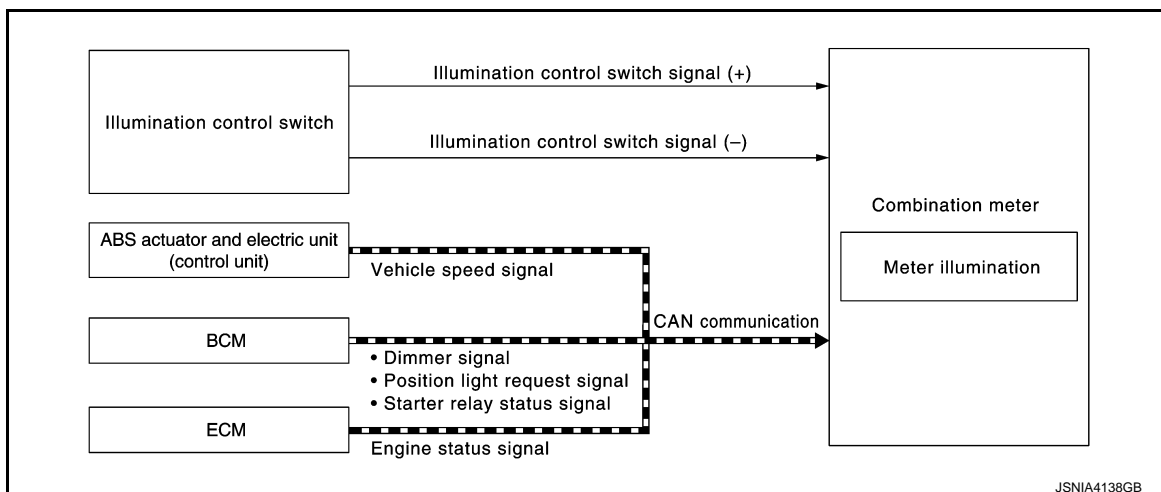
Illumination control switch

Illumination control switch signal (+)

Illumination control switch signal (–)

Combination meter

Meter illumination

ABS actuator and electric unit (control unit)

Vehicle speed signal

BCM

CAN communication

• Dimmer signal
• Position light request signal
• Starter relay status signal

ECM

Engine status signal

JSNIA4138GB